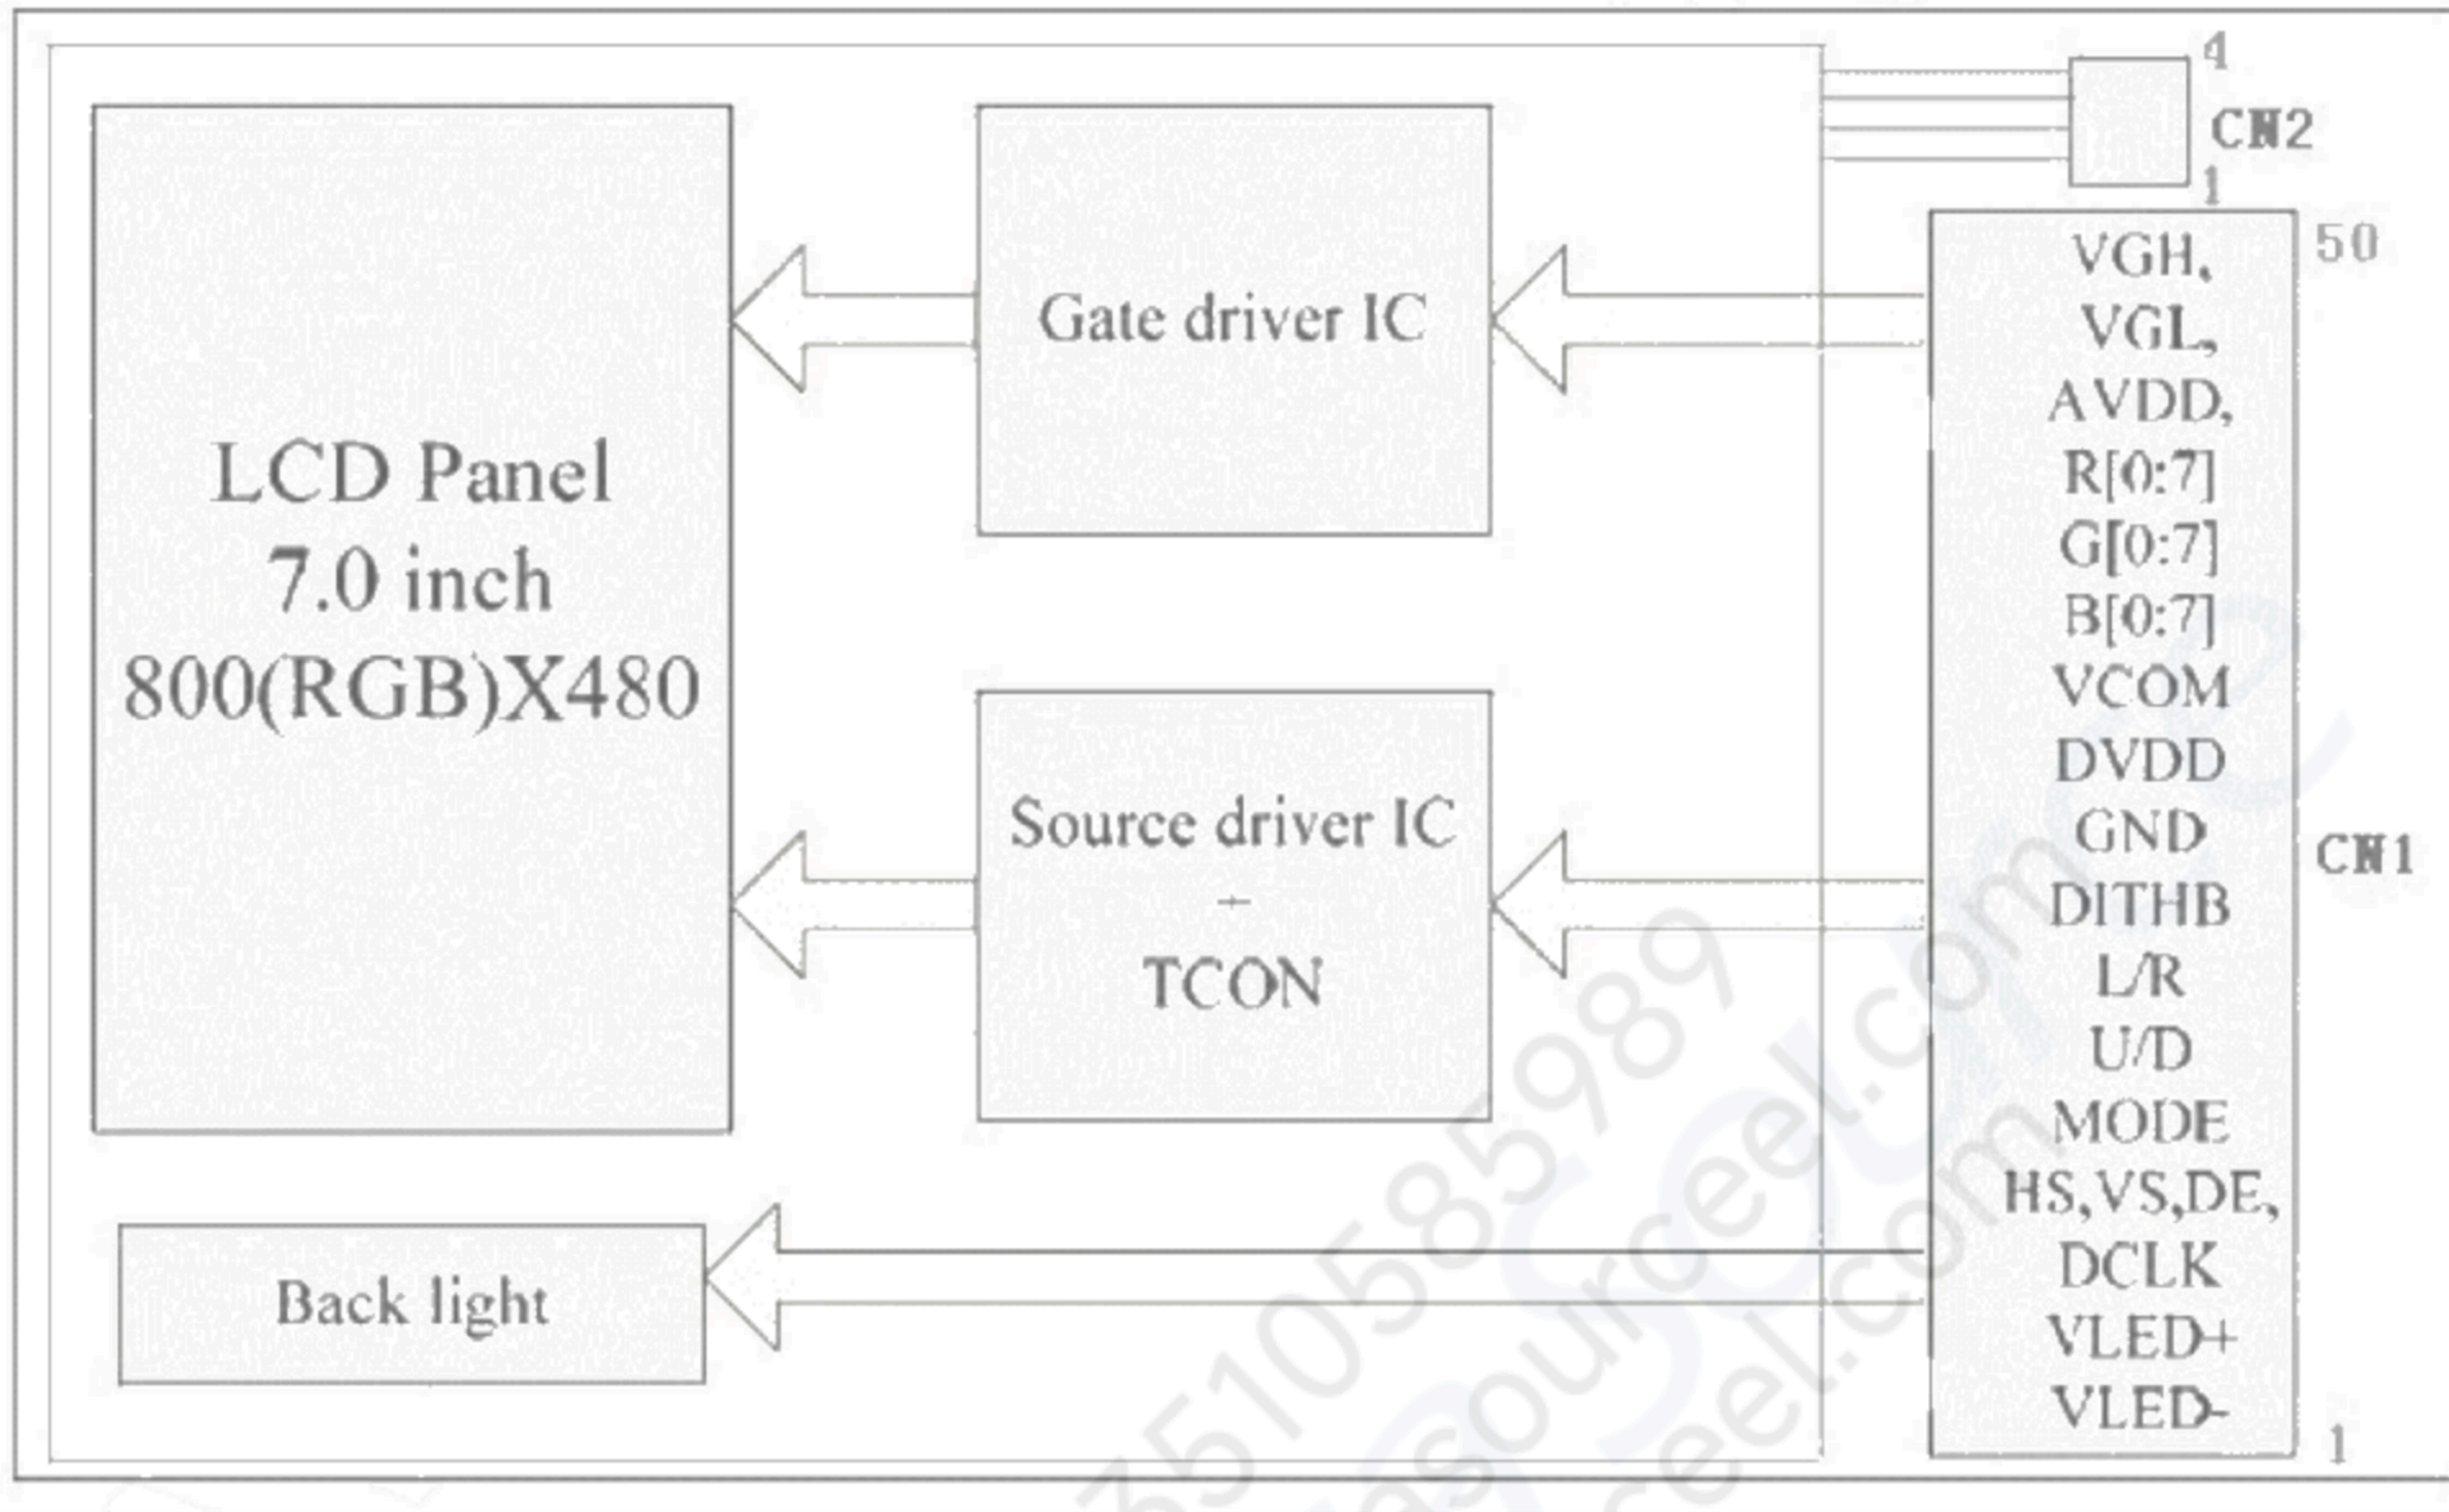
4
CN2
1

50

LCD Panel
7.0 inch
800(RGB)X480

Gate driver IC

Source driver IC
+
TCON

Back light

VGH,
VGL,
AVDD,
R[0:7]
G[0:7]
B[0:7]
VCOM
DVDD
GND
DITHB
L/R
U/D
MODE
HS,VS,DE,
DCLK
VLED+
VLED-

CN1

1

13510585989
sourceel.com